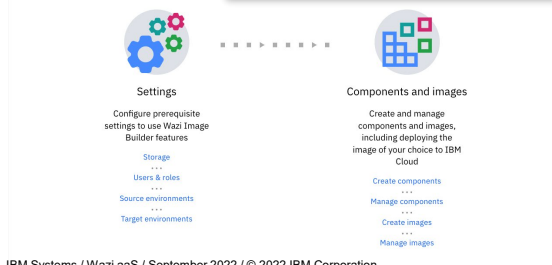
Settings

Configure prerequisite settings to use Wazi Image Builder features

Storage
...
Users & roles
...
Source environments
...
Target environments

Components and images

Create and manage components and images, including deploying the image of your choice to IBM Cloud

Create components
...
Manage components
...
Create images
...
Manage images

IBM Systems / Wazi aaS / September 2022 / © 2022 IBM Corporation